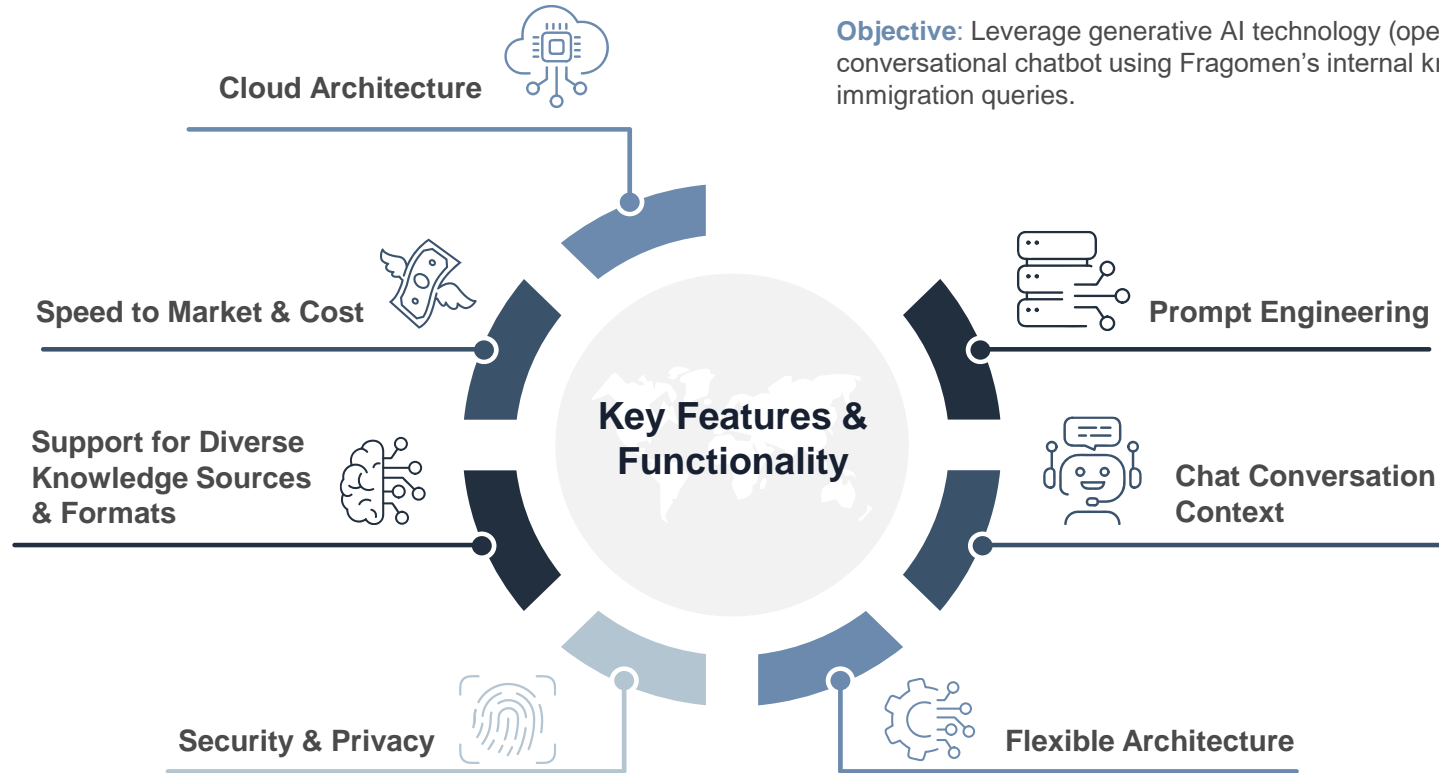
**Objective**: Leverage generative AI technology (ope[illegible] conversational chatbot using Fragomen's internal k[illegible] immigration queries.

Cloud Architecture

Speed to Market & Cost

Prompt Engineering

Key Features & Functionality

Support for Diverse Knowledge Sources & Formats

Chat Conversation Context

Security & Privacy

Flexible Architecture